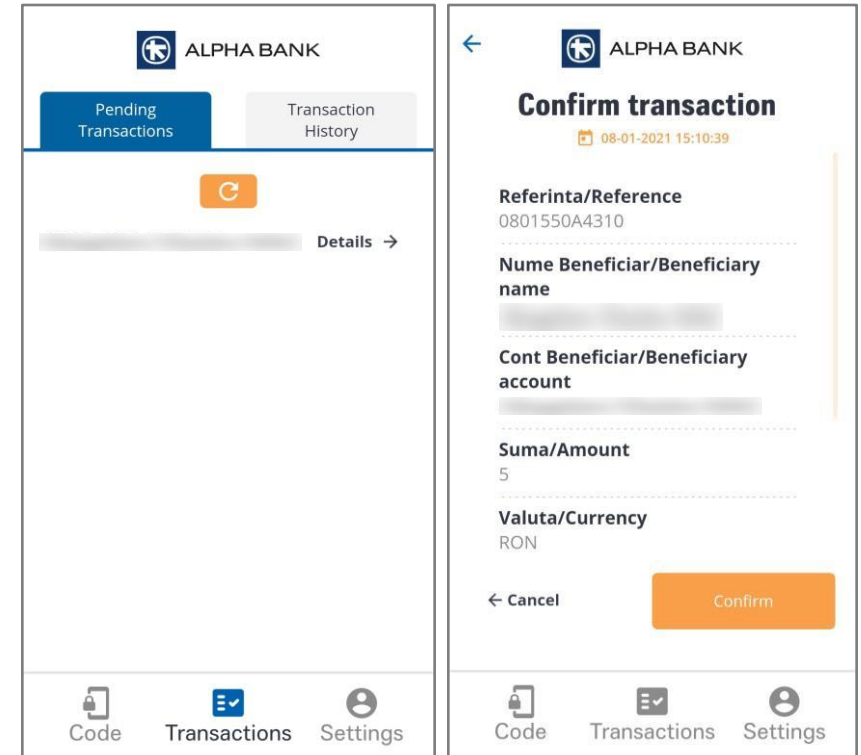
ALPHA BANK

Pending Transactions

Transaction History

Details →

Code

Transactions

Settings

←

ALPHA BANK

Confirm transaction

08-01-2021 15:10:39

Referinta/Reference
0801550A4310

Nume Beneficiar/Beneficiary name
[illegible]

Cont Beneficiar/Beneficiary account
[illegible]

Suma/Amount
5

Valuta/Currency
RON

← Cancel

Confirm

Code

Transactions

Settings